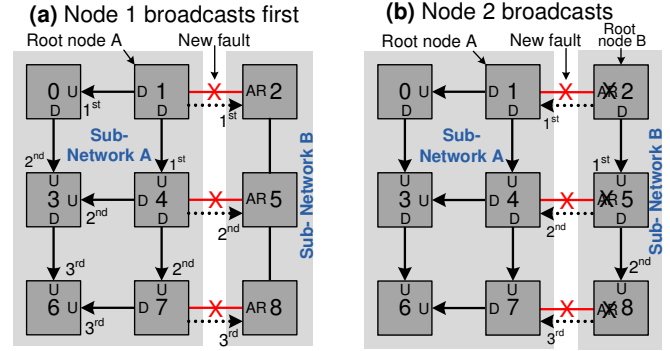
(a) Node 1 broadcasts first

Root node A

New fault

0 U D

D 1 D

1st

AR 2

1st

Sub-Network A

2nd

1st

Sub-Network B

U 3 U D

2nd

U D 4 D

AR 5

2nd

3rd

2nd

U 6 U

3rd

U D 7

AR 8

3rd

(b) Node 2 broadcasts

Root node A

New fault

Root node B

0 U D

D 1 D

1st

AR 2 D

Sub-Network A

1st

Sub- Network B

U 3 U D

U D 4 D

2nd

AR 5 U D

2nd

U 6 U

U D 7

3rd

AR 8 U